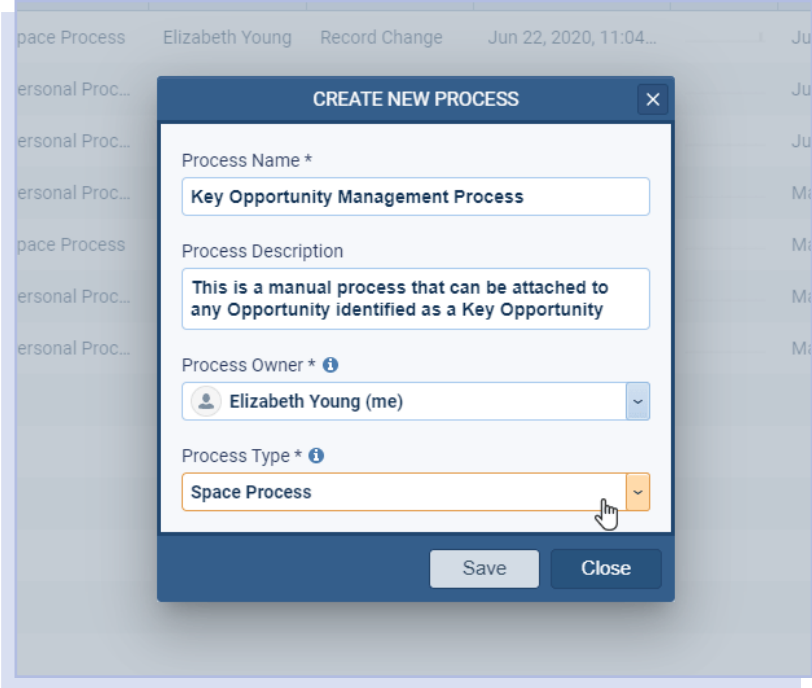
pace Process Elizabeth Young Record Change Jun 22, 2020, 11:04... Ju
ersonal Proc... Ju
ersonal Proc... Ju
ersonal Proc... Ma
pace Process Ma
ersonal Proc... Ma
ersonal Proc... Ma

CREATE NEW PROCESS ×

Process Name *
Key Opportunity Management Process

Process Description
This is a manual process that can be attached to any Opportunity identified as a Key Opportunity

Process Owner *
Elizabeth Young (me)

Process Type *
Space Process

Save Close